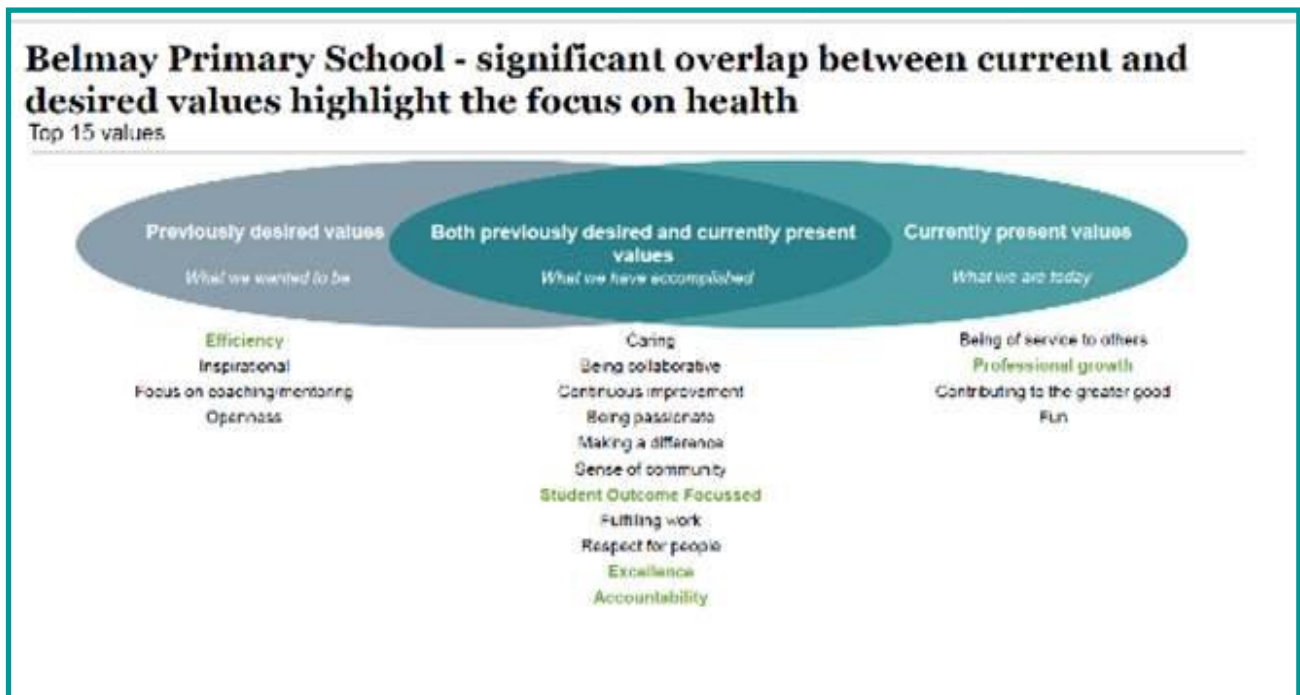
Belmay Primary School - significant overlap between current and desired values highlight the focus on health

Top 15 values

Previously desired values
What we wanted to be

Both previously desired and currently present values
What we have accomplished

Currently present values
What we are today

Efficiency
Inspirational
Focus on coaching/mentoring
Openness

Caring
Being collaborative
Continuous improvement
Being passionate
Making a difference
Sense of community
Student Outcome Focussed
Fulfilling work
Respect for people
Excellence
Accountability

Being of service to others
Professional growth
Contributing to the greater good
Fun